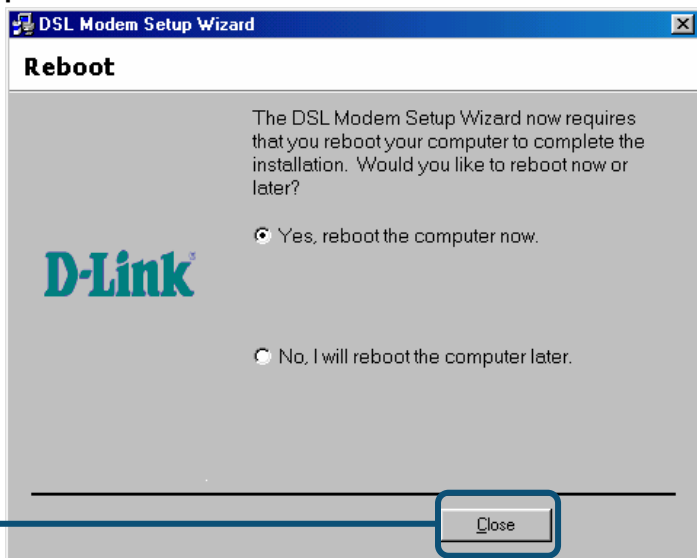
DSL Modem Setup Wizard

Reboot

The DSL Modem Setup Wizard now requires that you reboot your computer to complete the installation. Would you like to reboot now or later?

Yes, reboot the computer now.

D-Link

No, I will reboot the computer later.

Close